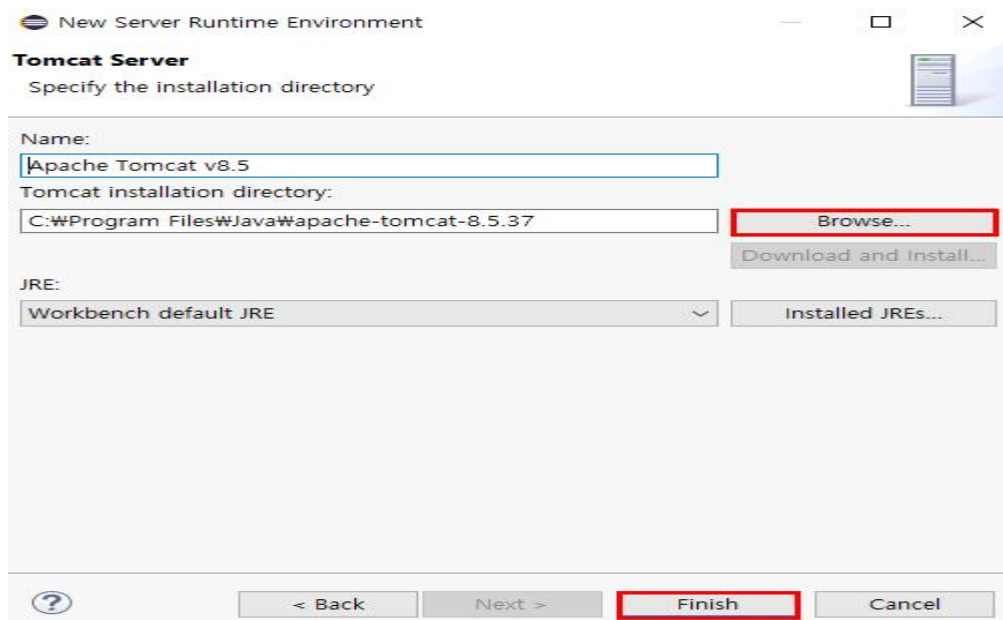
New Server Runtime Environment

Tomcat Server

Specify the installation directory

Name:

Apache Tomcat v8.5

Tomcat installation directory:

C:₩Program Files₩Java₩apache-tomcat-8.5.37

Browse...

Download and Install...

JRE:

Workbench default JRE

Installed JREs...

?

< Back

Next >

Finish

Cancel